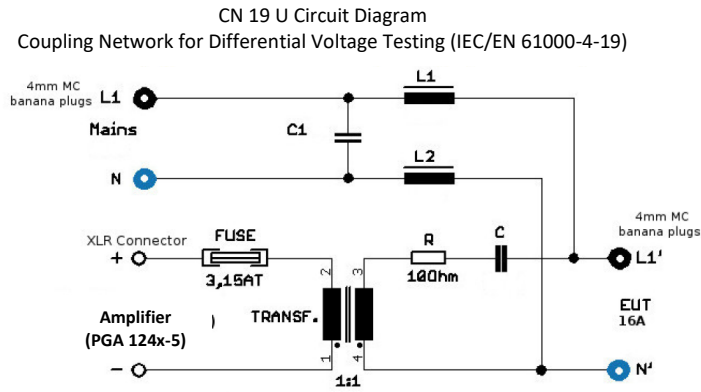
CN 19 U Circuit Diagram
Coupling Network for Differential Voltage Testing (IEC/EN 61000-4-19)

4mm MC banana plugs L1

Mains

C1

L1

N

L2

XLR Connector

+

FUSE

3,15AT

R

10Ohm

C

4mm MC banana plugs

L1'

2

3

Amplifier

(PGA 124x-5)

)

TRANSF.

EUT

16A

1

4

−

1:1

N'